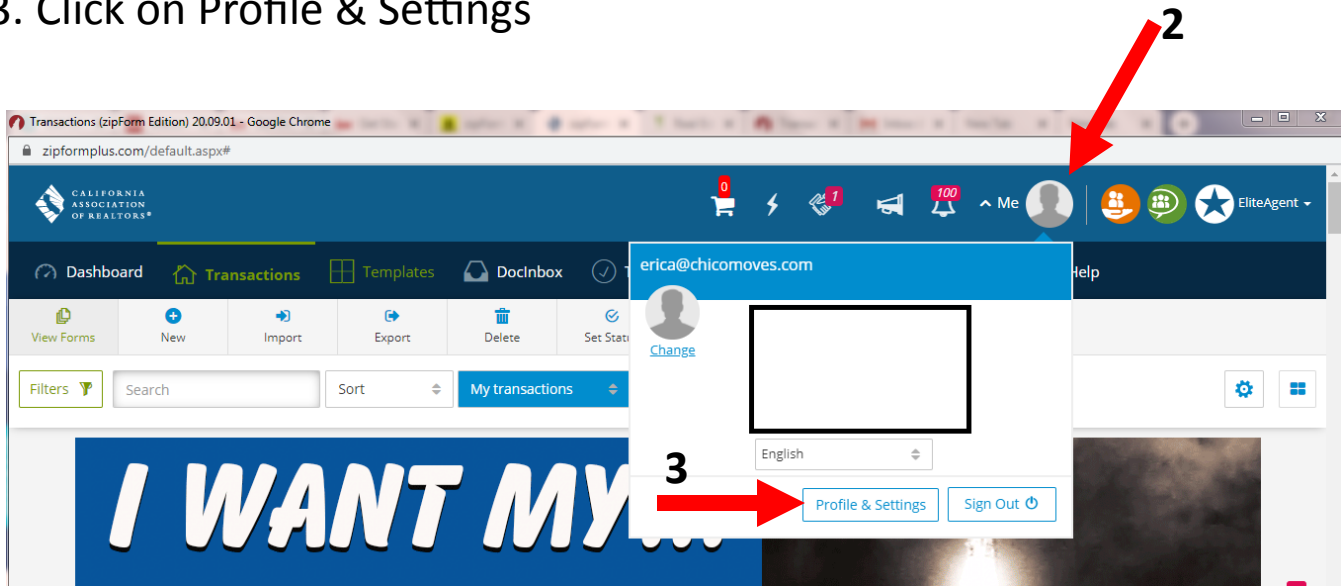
3. Click on Profile & Settings

2

Transactions (zipForm Edition) 20.09.01 - Google Chrome

zipformplus.com/default.aspx#

CALIFORNIA ASSOCIATION OF REALTORS®

0

1

100

Me

EliteAgent

Dashboard

Transactions

Templates

DocInbox

Help

View Forms

New

Import

Export

Delete

Set Stat

Filters

Search

Sort

My transactions

erica@chicomoves.com

Change

English

3

Profile & Settings

Sign Out

I WANT MY